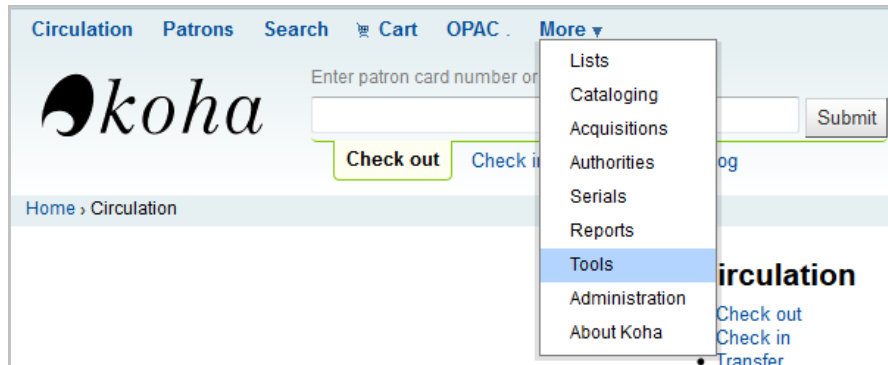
Circulation Patrons Search Cart OPAC More

koha

Enter patron card number or

Submit

Check out Check in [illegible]og

Home › Circulation

Lists
Cataloging
Acquisitions
Authorities
Serials
Reports
Tools
Administration
About Koha

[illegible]irculation

Check out
Check in
Transfer